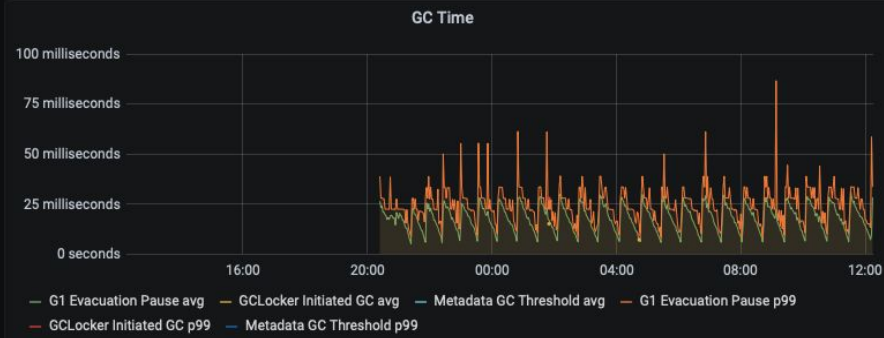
GC Time

100 milliseconds
75 milliseconds
50 milliseconds
25 milliseconds
0 seconds

16:00
20:00
00:00
04:00
08:00
12:00

G1 Evacuation Pause avg
GCLocker Initiated GC avg
Metadata GC Threshold avg
G1 Evacuation Pause p99
GCLocker Initiated GC p99
Metadata GC Threshold p99